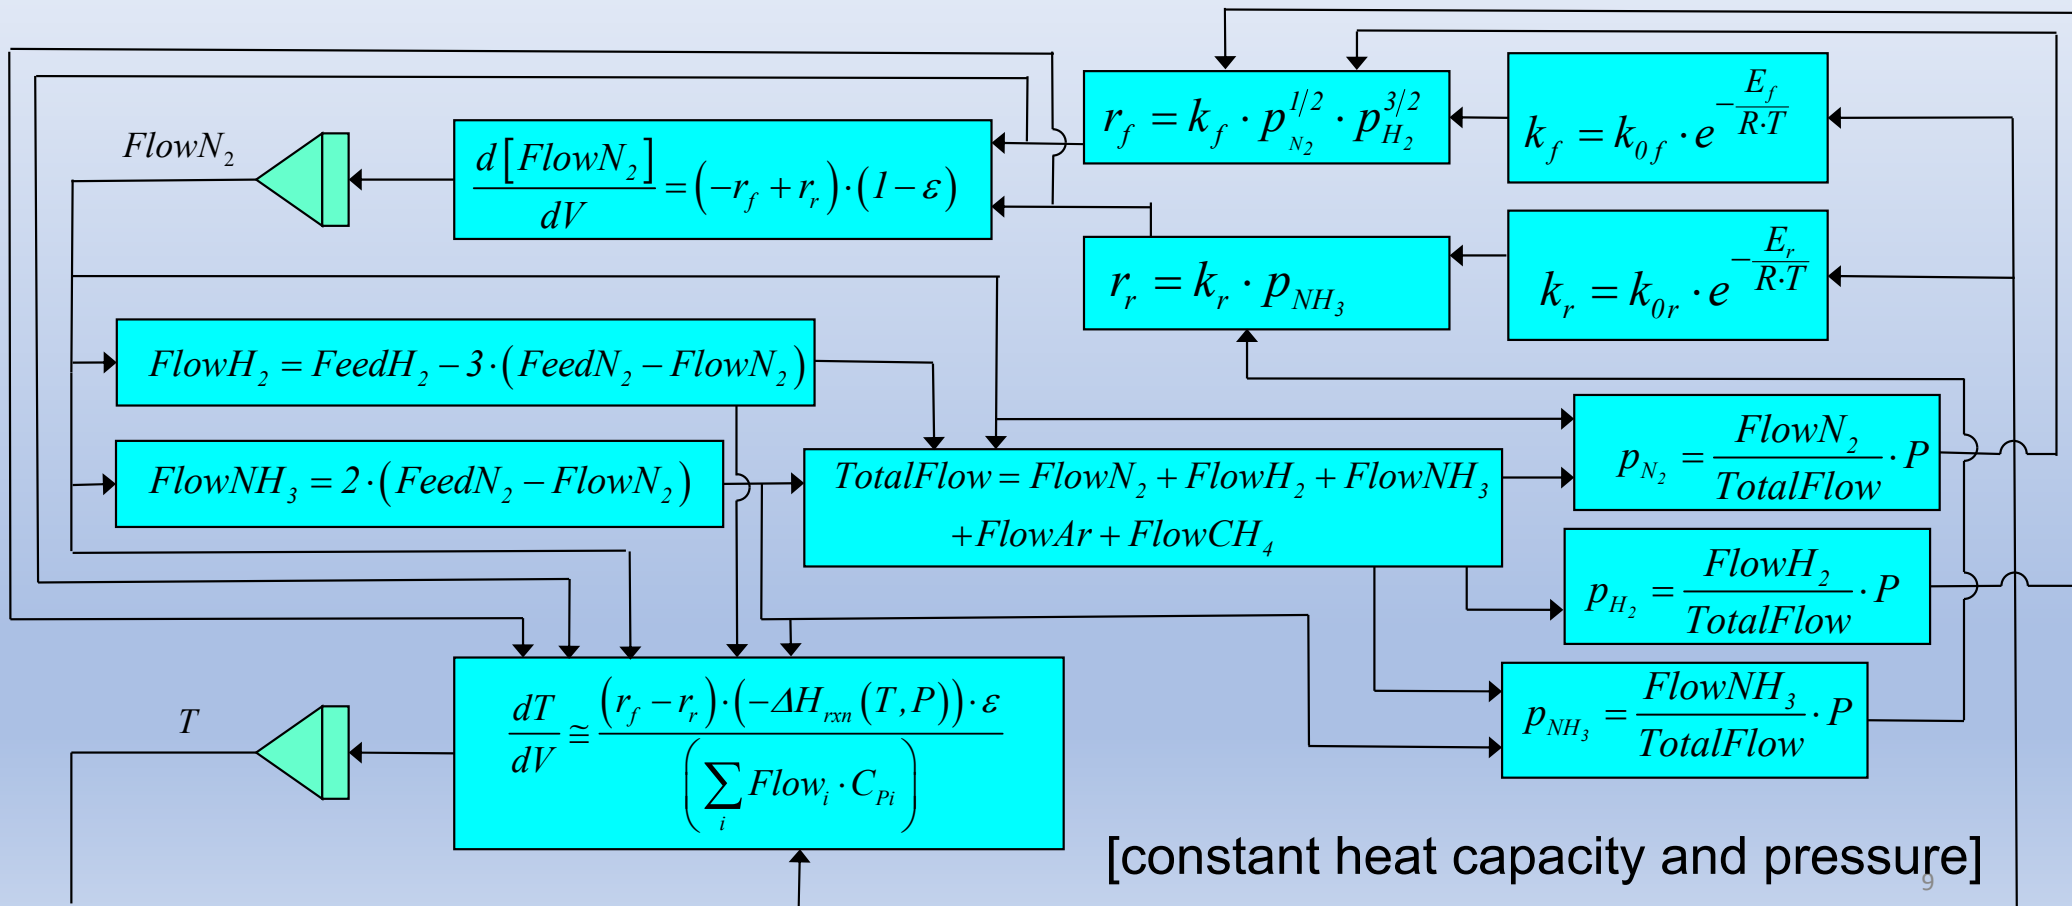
$r_f = k_f \cdot p_{N_2}^{1/2} \cdot p_{H_2}^{3/2}$

$k_f = k_{0f} \cdot e^{-\frac{E_f}{R \cdot T}}$

$FlowN_2$

$\frac{d[FlowN_2]}{dV} = (-r_f + r_r) \cdot (1 - \varepsilon)$

$r_r = k_r \cdot p_{NH_3}$

$k_r = k_{0r} \cdot e^{-\frac{E_r}{R \cdot T}}$

$FlowH_2 = FeedH_2 - 3 \cdot (FeedN_2 - FlowN_2)$

$FlowNH_3 = 2 \cdot (FeedN_2 - FlowN_2)$

$TotalFlow = FlowN_2 + FlowH_2 + FlowNH_3 + FlowAr + FlowCH_4$

$p_{N_2} = \frac{FlowN_2}{TotalFlow} \cdot P$

$p_{H_2} = \frac{FlowH_2}{TotalFlow} \cdot P$

$p_{NH_3} = \frac{FlowNH_3}{TotalFlow} \cdot P$

$T$

$\frac{dT}{dV} \cong \frac{(r_f - r_r) \cdot (-\Delta H_{rxn}(T,P)) \cdot \varepsilon}{\left(\sum_i Flow_i \cdot C_{Pi}\right)}$

[constant heat capacity and pressure]

9